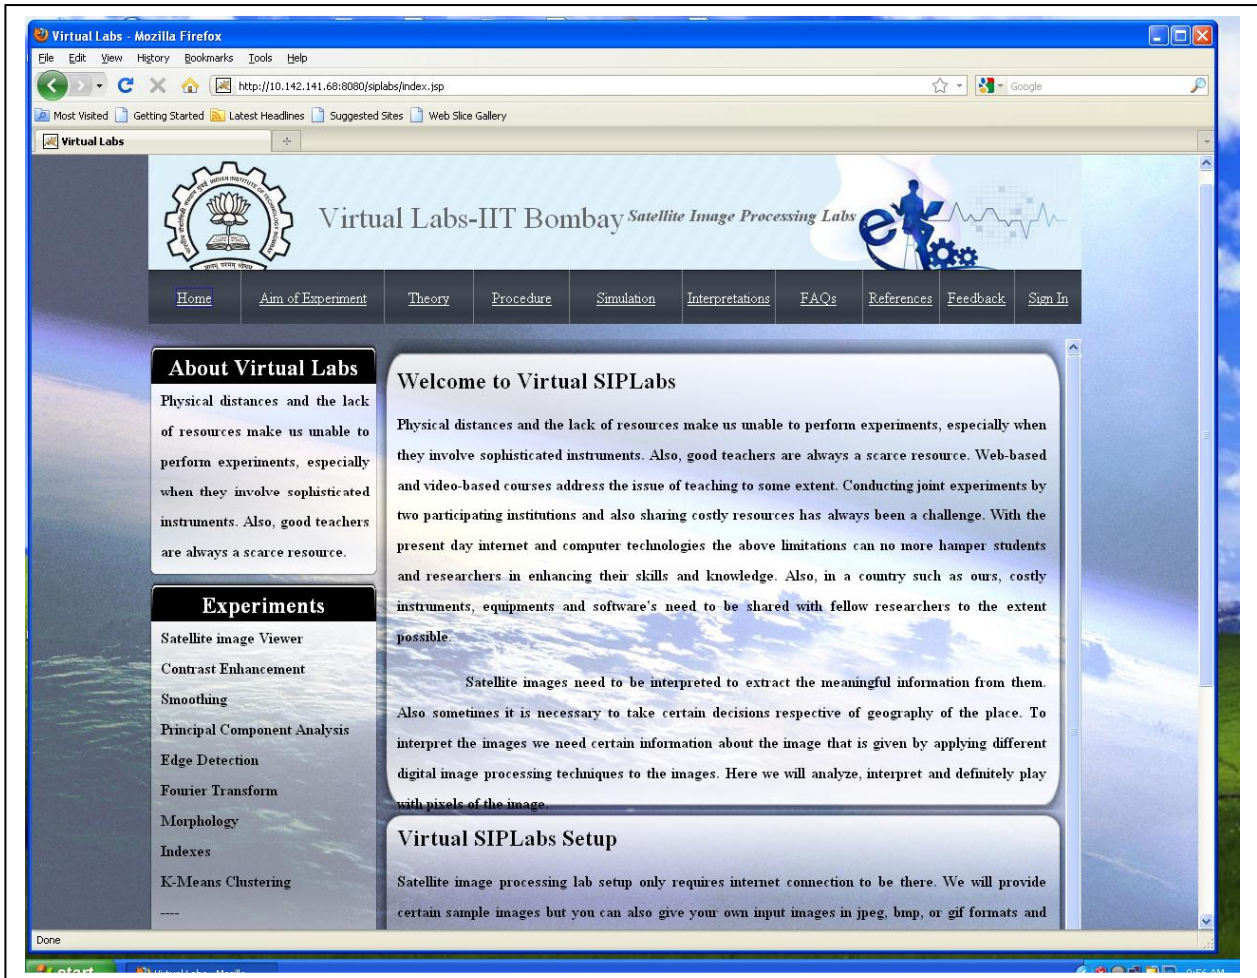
Virtual Labs - Mozilla Firefox

File Edit View History Bookmarks Tools Help

http://10.142.141.68:8080/siplabs/index.jsp

Google

Most Visited Getting Started Latest Headlines Suggested Sites Web Slice Gallery

Virtual Labs

Virtual Labs-IIT Bombay Satellite Image Processing Labs

Home | Aim of Experiment | Theory | Procedure | Simulation | Interpretations | FAQs | References | Feedback | Sign In

About Virtual Labs

Physical distances and the lack of resources make us unable to perform experiments, especially when they involve sophisticated instruments. Also, good teachers are always a scarce resource.

Experiments

Satellite image Viewer
Contrast Enhancement
Smoothing
Principal Component Analysis
Edge Detection
Fourier Transform
Morphology
Indexes
K-Means Clustering
----

Welcome to Virtual SIPLabs

Physical distances and the lack of resources make us unable to perform experiments, especially when they involve sophisticated instruments. Also, good teachers are always a scarce resource. Web-based and video-based courses address the issue of teaching to some extent. Conducting joint experiments by two participating institutions and also sharing costly resources has always been a challenge. With the present day internet and computer technologies the above limitations can no more hamper students and researchers in enhancing their skills and knowledge. Also, in a country such as ours, costly instruments, equipments and software's need to be shared with fellow researchers to the extent possible.

Satellite images need to be interpreted to extract the meaningful information from them. Also sometimes it is necessary to take certain decisions respective of geography of the place. To interpret the images we need certain information about the image that is given by applying different digital image processing techniques to the images. Here we will analyze, interpret and definitely play with pixels of the image.

Virtual SIPLabs Setup

Satellite image processing lab setup only requires internet connection to be there. We will provide certain sample images but you can also give your own input images in jpeg, bmp, or gif formats and

Done

start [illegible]